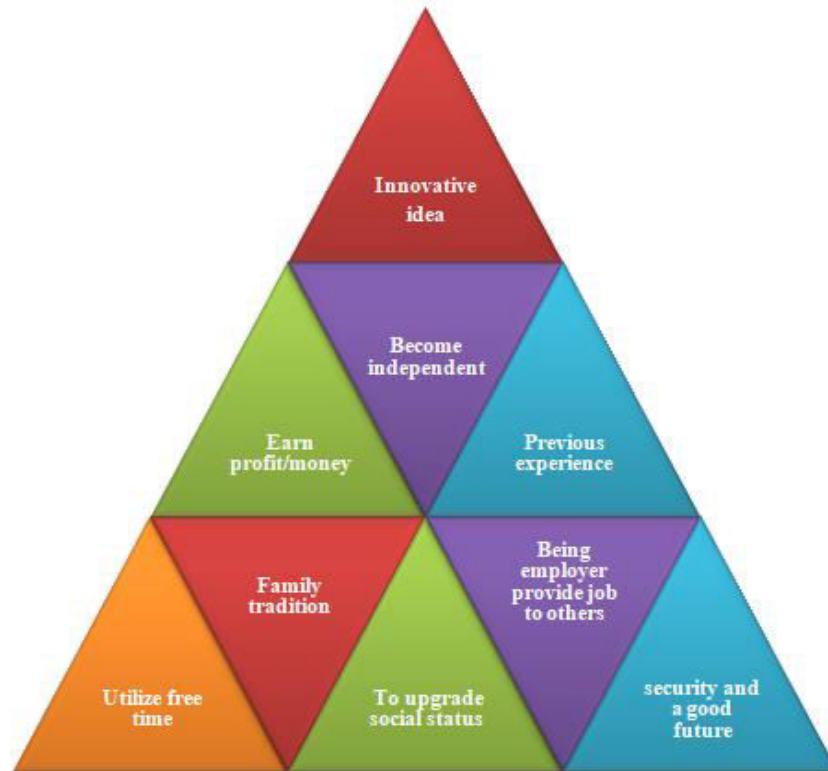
Innovative idea

Become independent

Earn profit/money

Previous experience

Family tradition

Being employer provide job to others

Utilize free time

To upgrade social status

security and a good future